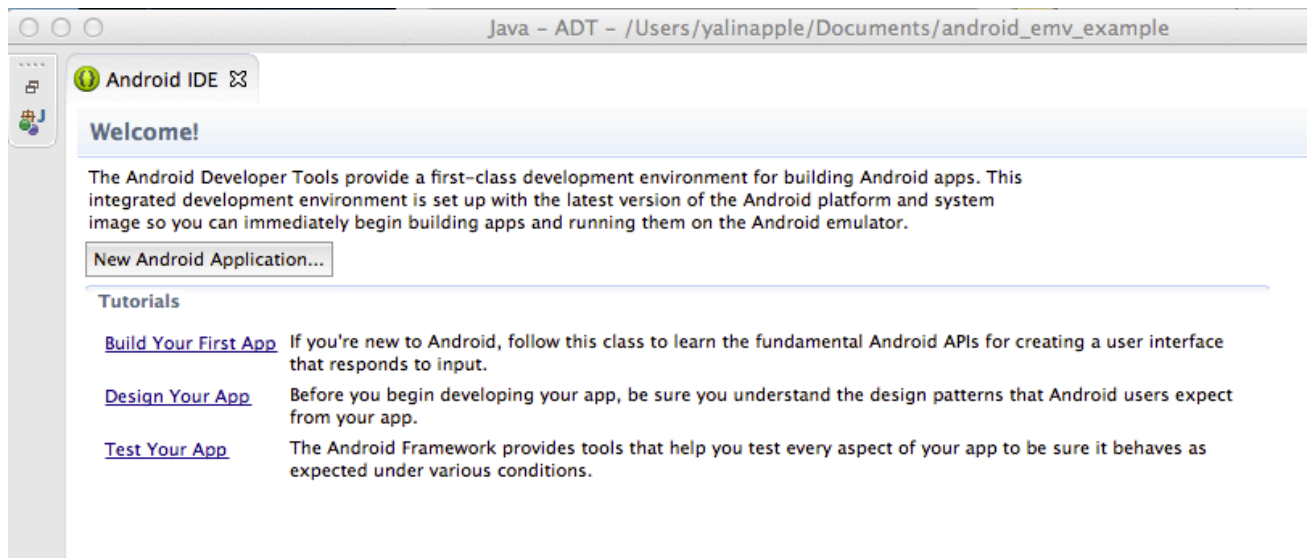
Java - ADT - /Users/yalinapple/Documents/android_emv_example

Android IDE

Welcome!

The Android Developer Tools provide a first-class development environment for building Android apps. This integrated development environment is set up with the latest version of the Android platform and system image so you can immediately begin building apps and running them on the Android emulator.

New Android Application...

Tutorials

| | |
|---|---|
| Build Your First App | If you're new to Android, follow this class to learn the fundamental Android APIs for creating a user interface that responds to input. |
| Design Your App | Before you begin developing your app, be sure you understand the design patterns that Android users expect from your app. |
| Test Your App | The Android Framework provides tools that help you test every aspect of your app to be sure it behaves as expected under various conditions. |